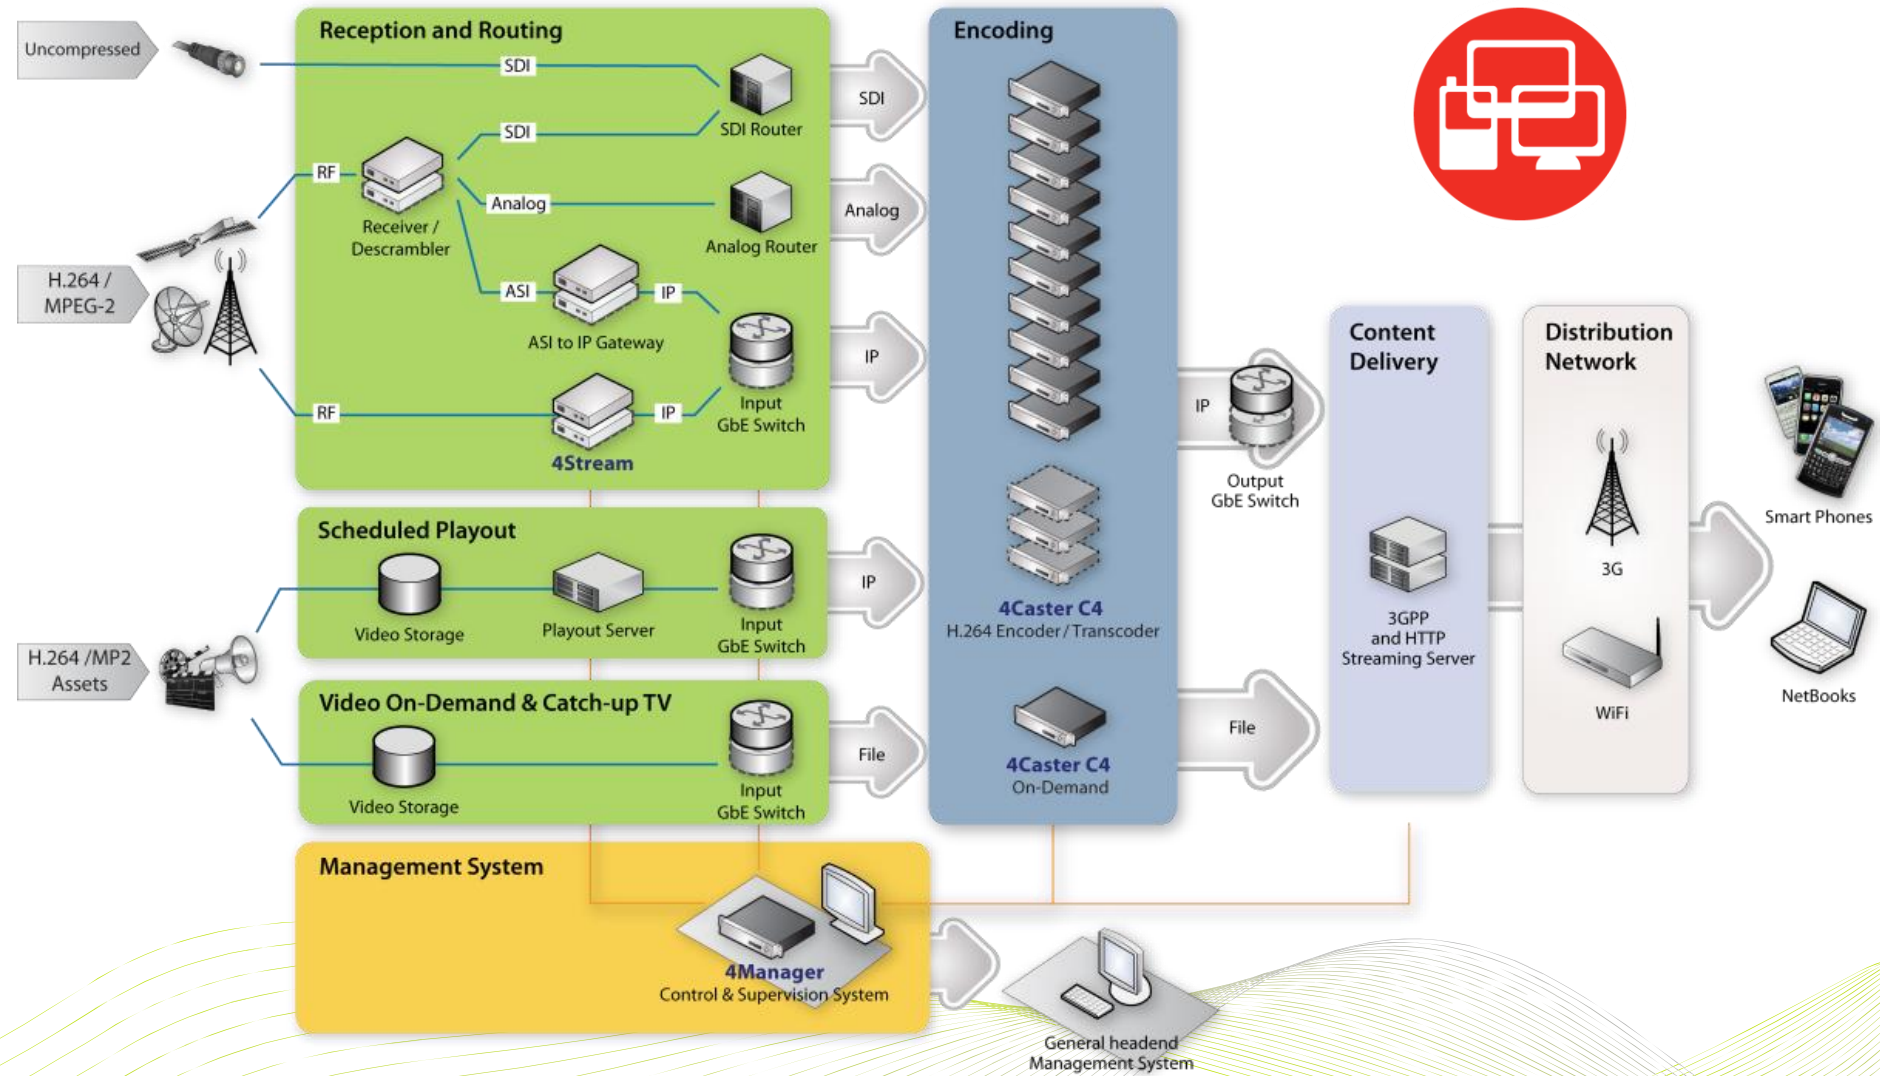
Uncompressed

H.264 / MPEG-2

H.264 /MP2 Assets

Reception and Routing

SDI

SDI

RF

Receiver / Descrambler

Analog

ASI

IP

ASI to IP Gateway

RF

IP

4Stream

SDI Router

Analog Router

Input GbE Switch

SDI

Analog

IP

Scheduled Playout

Video Storage

Playout Server

Input GbE Switch

IP

Video On-Demand & Catch-up TV

Video Storage

Input GbE Switch

File

Encoding

4Caster C4
H.264 Encoder / Transcoder

4Caster C4
On-Demand

IP

Output GbE Switch

File

Content Delivery

3GPP and HTTP Streaming Server

Distribution Network

3G

WiFi

Smart Phones

NetBooks

Management System

4Manager
Control & Supervision System

General headend Management System